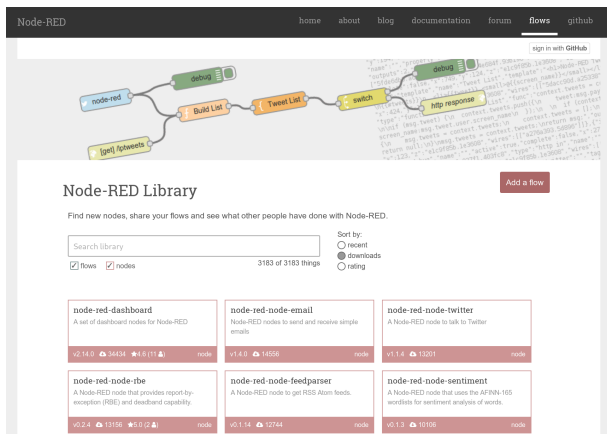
Node-RED

home about blog documentation forum flows github

sign in with GitHub

debug
node-red
Build List
Tweet List
switch
debug
http response
[get] /iptweets

Node-RED Library

Add a flow

Find new nodes, share your flows and see what other people have done with Node-RED.

Search library

Sort by:
recent
downloads
rating

flows nodes

3183 of 3183 things

node-red-dashboard
A set of dashboard nodes for Node-RED
v2.14.0 34434 ★4.6 (11) node

node-red-node-email
Node-RED nodes to send and receive simple emails
v1.4.0 14556 node

node-red-node-twitter
A Node-RED node to talk to Twitter
v1.1.4 13201 node

node-red-node-rbe
A Node-RED node that provides report-by-exception (RBE) and deadband capability.
v0.2.4 13156 ★5.0 (2) node

node-red-node-feedparser
A Node-RED node to get RSS Atom feeds.
v0.1.14 12744 node

node-red-node-sentiment
A Node-RED node that uses the AFINN-165 wordlists for sentiment analysis of words.
v0.1.3 10106 node